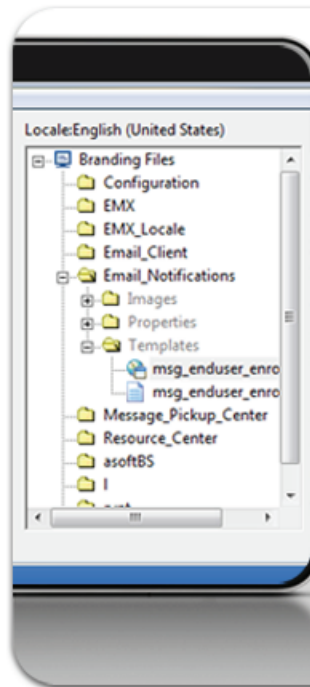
Locale:English (United States)

Branding Files
Configuration
EMX
EMX_Locale
Email_Client
Email_Notifications
Images
Properties
Templates
msg_enduser_enro
msg_enduser_enro
Message_Pickup_Center
Resource_Center
asoftBS
I
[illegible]